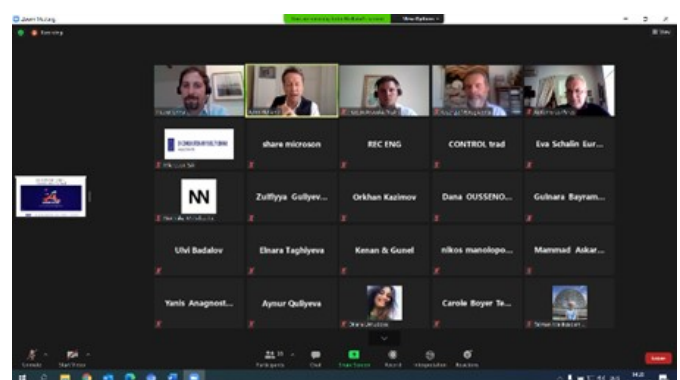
Zoom Meeting

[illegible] View Options

Recording

share microson

REC ENG

CONTROL trad

Eva Schalin Eur...

NN

Zulfiyya Guliyev...

Orkhan Kazimov

Dana OUSSENO...

Gulnara Bayram...

Ulvi Badalov

Elnara Taghiyeva

Kenan & Gunel

nikos manolopo...

Mammad Askar...

Yanis Anagnost...

Aynur Quliyeva

Carole Boyer Te...

Unmute

Start Video

Participants

Chat

Share Screen

Record

Interpretation

Reactions

Leave